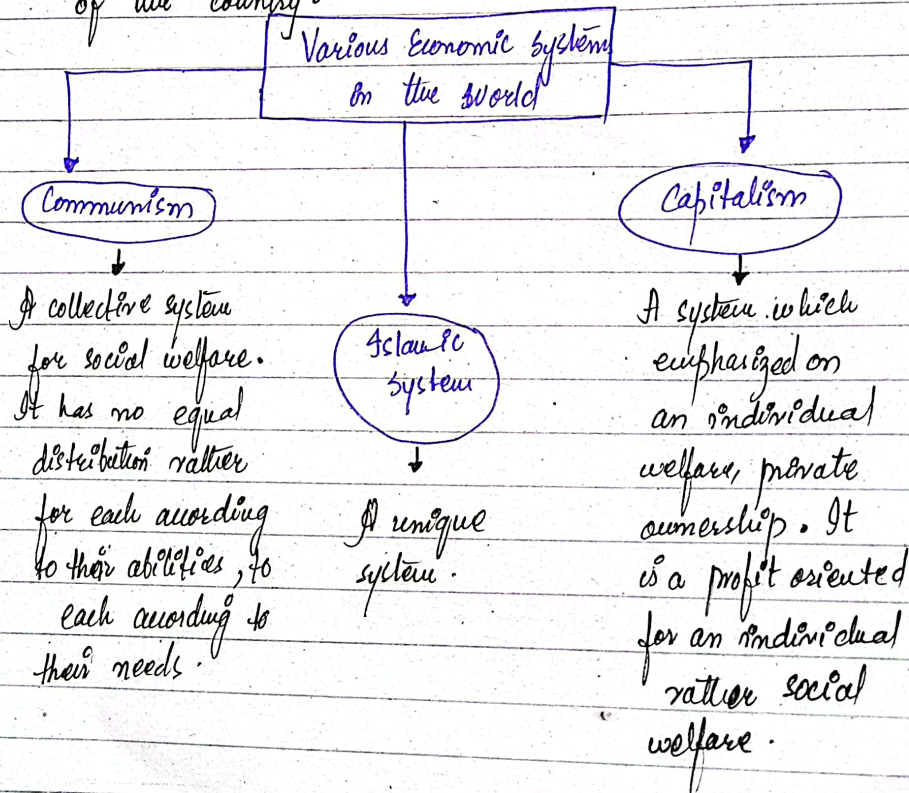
of the country.

Various Economic systems in the world

Communism

A collective system for social welfare. It has no equal distribution rather for each according to their abilities, to each according to their needs.

Islamic system

A unique system.

Capitalism

A system which emphasized on an individual welfare, private ownership. It is a profit oriented for an individual rather social welfare.